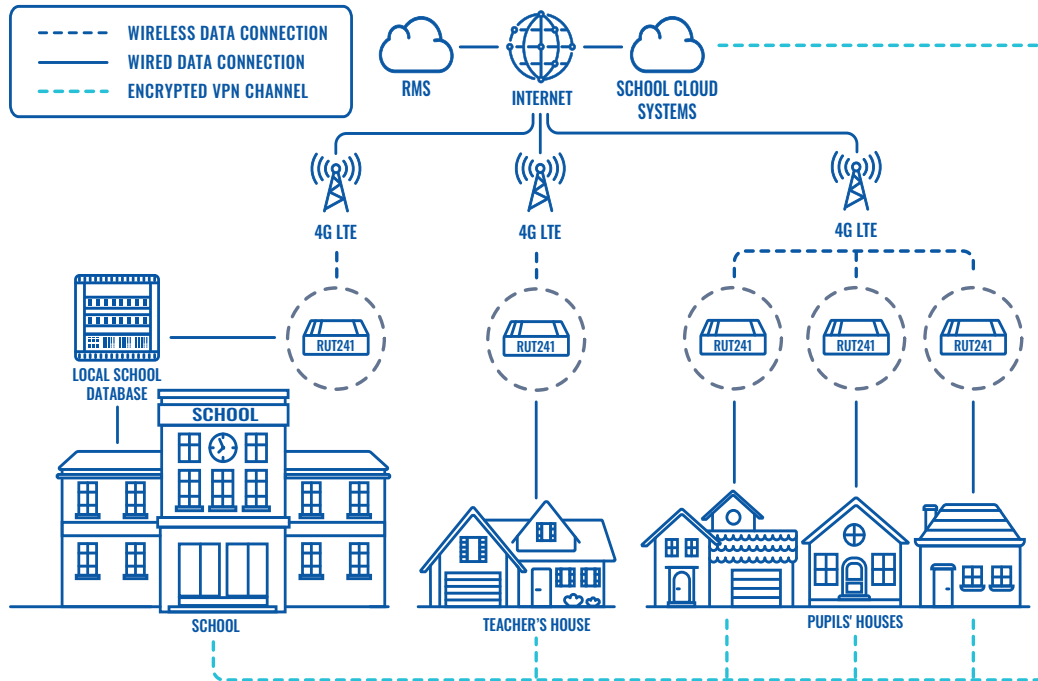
WIRELESS DATA CONNECTION
WIRED DATA CONNECTION
ENCRYPTED VPN CHANNEL

RMS
INTERNET
SCHOOL CLOUD SYSTEMS

4G LTE
4G LTE
4G LTE

LOCAL SCHOOL DATABASE

RUT241
RUT241
RUT241
RUT241
RUT241

SCHOOL

SCHOOL
TEACHER'S HOUSE
PUPILS' HOUSES